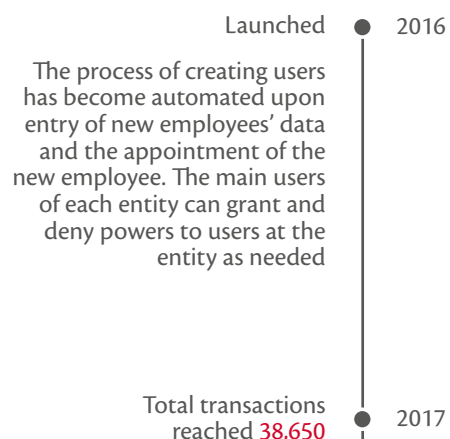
Launched

2016

The process of creating users has become automated upon entry of new employees' data and the appointment of the new employee. The main users of each entity can grant and deny powers to users at the entity as needed

Total transactions reached 38.650

2017